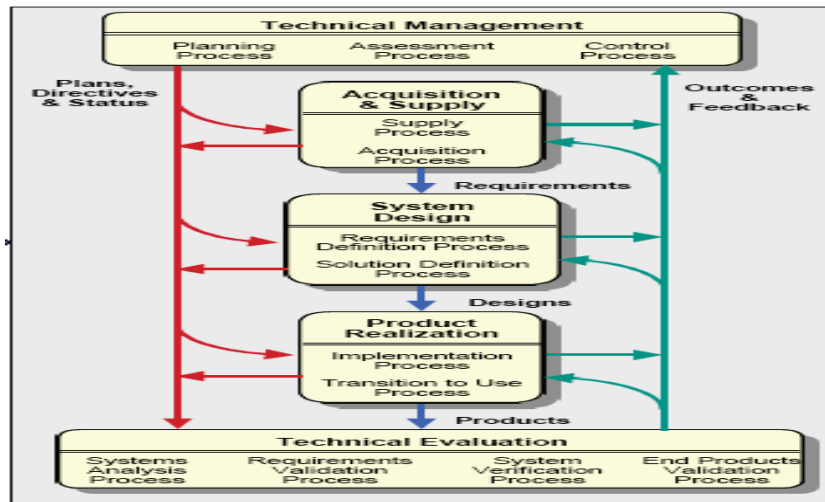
Technical Management
Planning Process
Assessment Process
Control Process

Plans, Directives & Status

Outcomes & Feedback

Acquisition & Supply
Supply Process
Acquisition Process

Requirements

System Design
Requirements Definition Process
Solution Definition Process

Designs

Product Realization
Implementation Process
Transition to Use Process

Products

Technical Evaluation
Systems Analysis Process
Requirements Validation Process
System Verification Process
End Products Validation Process